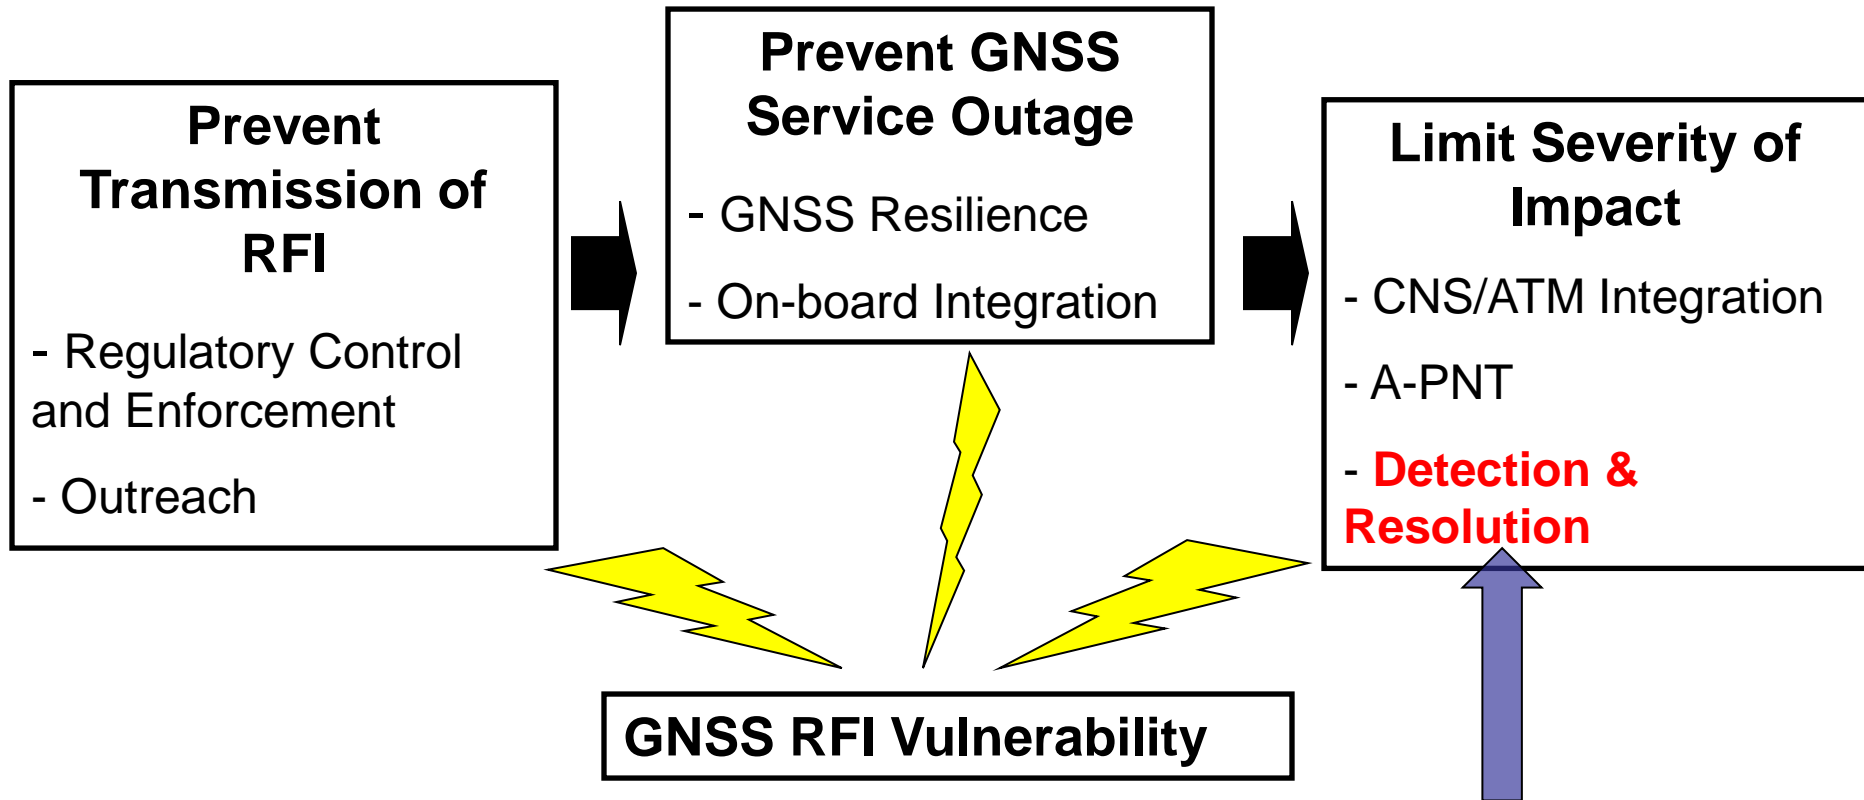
Prevent Transmission of RFI

- Regulatory Control and Enforcement

- Outreach

Prevent GNSS Service Outage

- GNSS Resilience

- On-board Integration

Limit Severity of Impact

- CNS/ATM Integration

- A-PNT

- Detection & Resolution

GNSS RFI Vulnerability